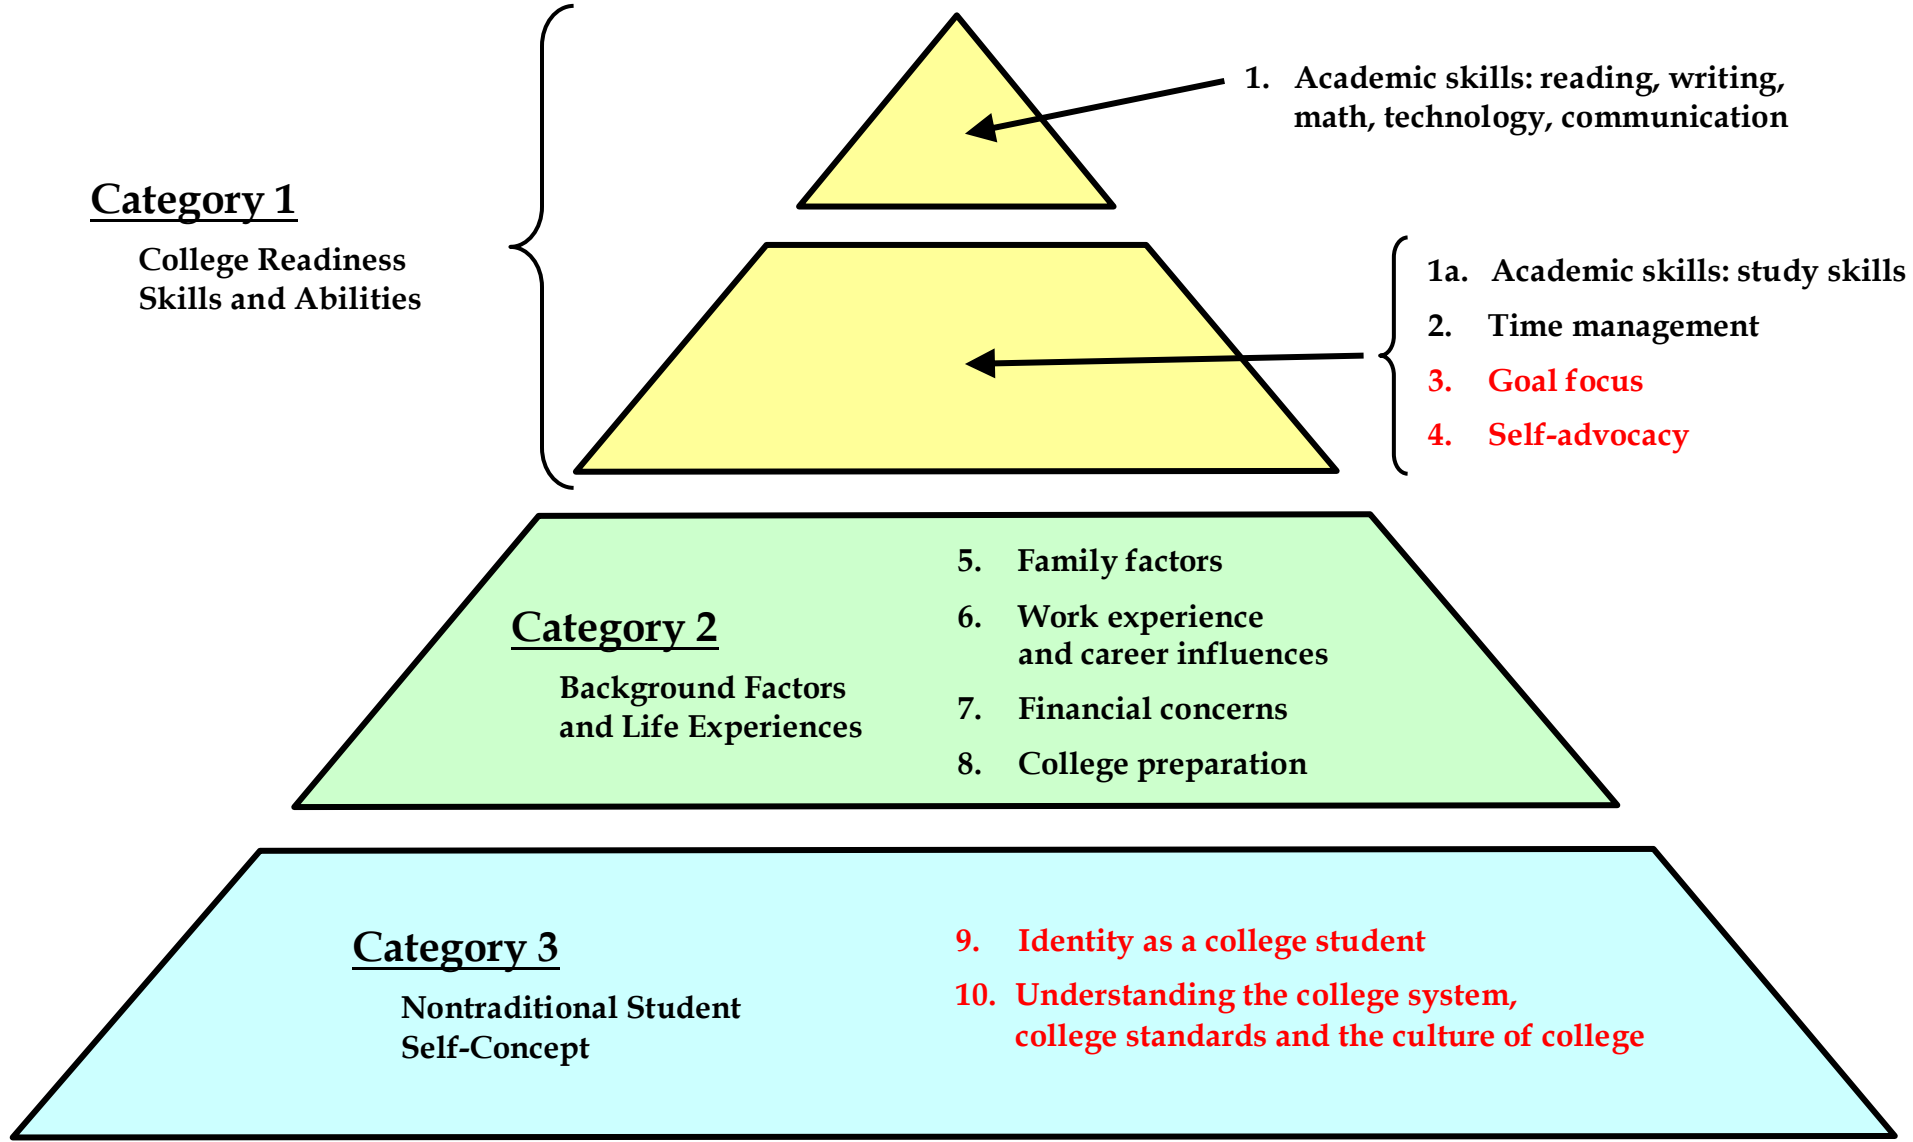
1. Academic skills: reading, writing, math, technology, communication

Category 1

College Readiness Skills and Abilities

1a. Academic skills: study skills

2. Time management

3. Goal focus

4. Self-advocacy

Category 2

Background Factors and Life Experiences

5. Family factors

6. Work experience and career influences

7. Financial concerns

8. College preparation

Category 3

Nontraditional Student Self-Concept

9. Identity as a college student

10. Understanding the college system, college standards and the culture of college